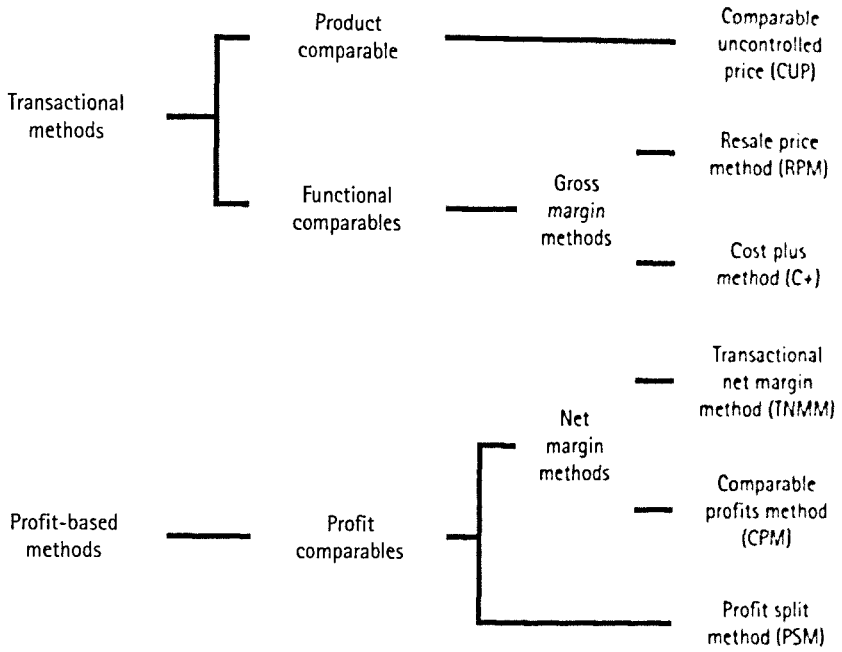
Transactional methods

Product comparable

Comparable uncontrolled price (CUP)

Functional comparables

Gross margin methods

Resale price method (RPM)

Cost plus method (C+)

Profit-based methods

Profit comparables

Net margin methods

Transactional net margin method (TNMM)

Comparable profits method (CPM)

Profit split method (PSM)